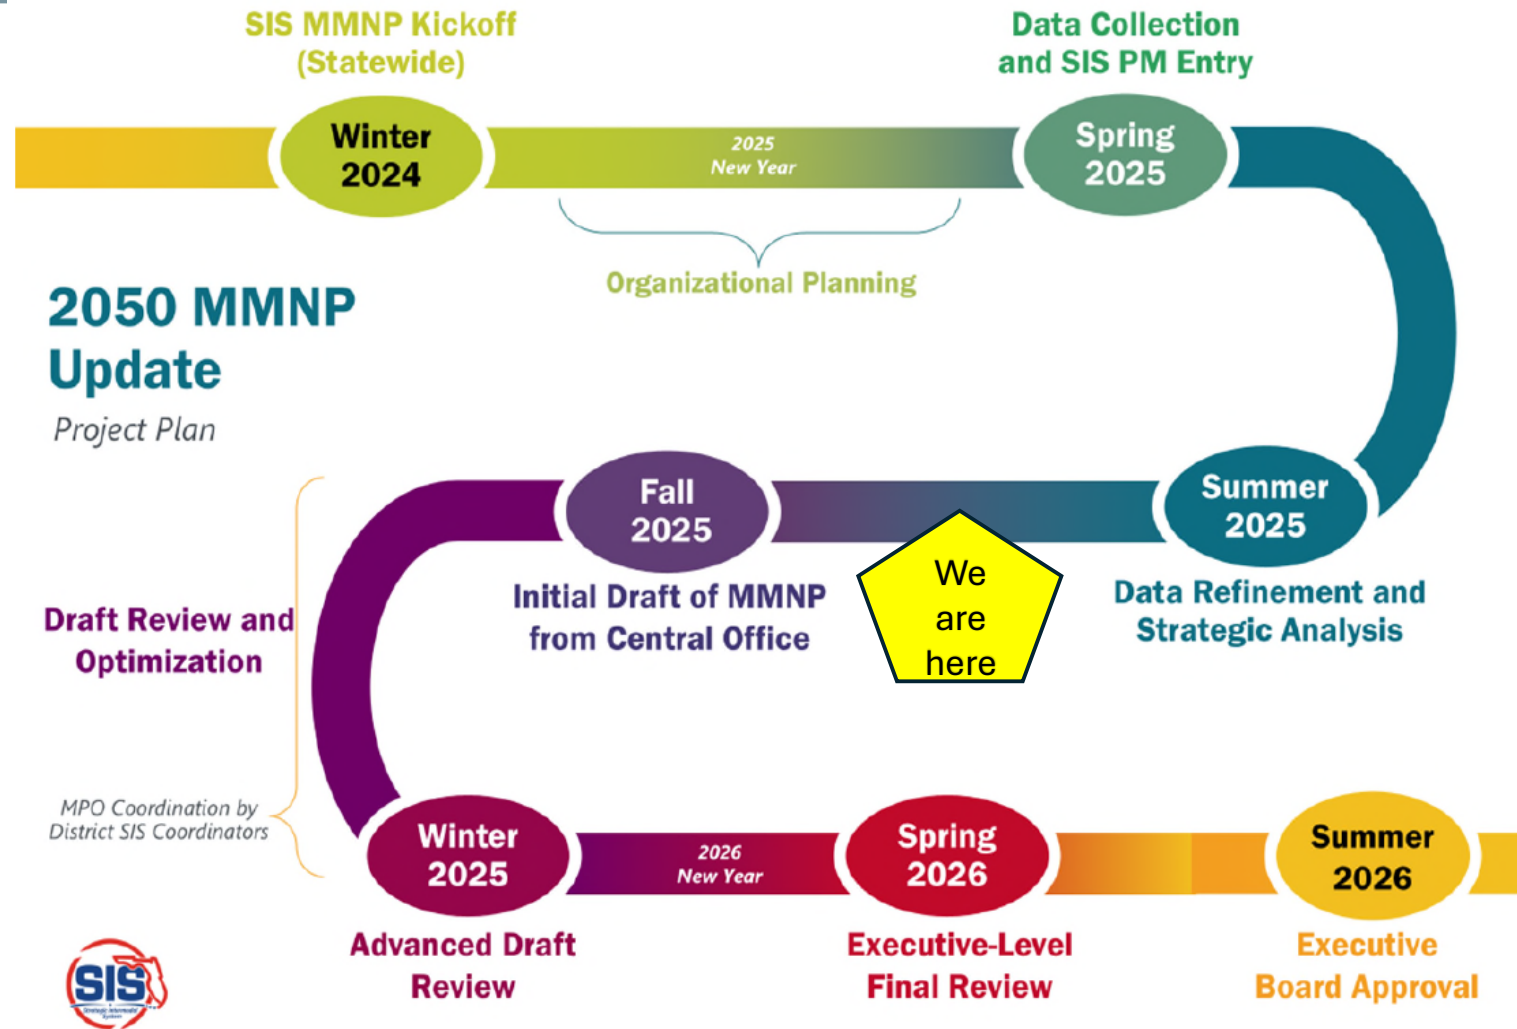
SIS MMNP Kickoff (Statewide)

Data Collection and SIS PM Entry

Winter 2024

2025 New Year

Spring 2025

Organizational Planning

2050 MMNP Update

Project Plan

Fall 2025

Summer 2025

Initial Draft of MMNP from Central Office

We are here

Data Refinement and Strategic Analysis

Draft Review and Optimization

MPO Coordination by District SIS Coordinators

Winter 2025

2026 New Year

Spring 2026

Summer 2026

SIS

Advanced Draft Review

Executive-Level Final Review

Executive Board Approval